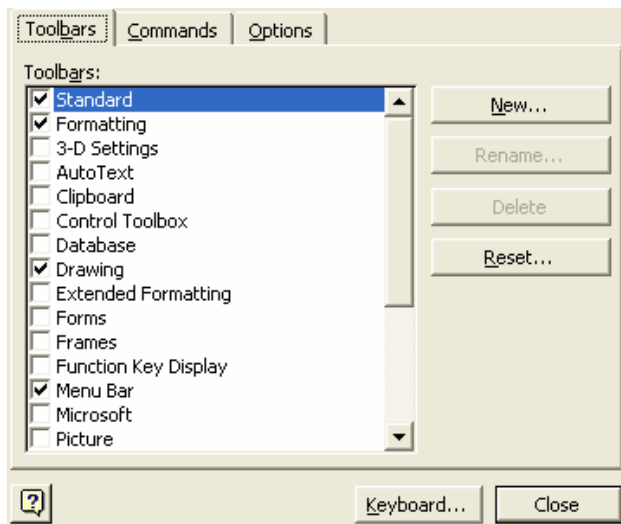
Toolbars | Commands | Options

Toolbars:

☑ Standard
☑ Formatting
☐ 3-D Settings
☐ AutoText
☐ Clipboard
☐ Control Toolbox
☐ Database
☑ Drawing
☐ Extended Formatting
☐ Forms
☐ Frames
☐ Function Key Display
☑ Menu Bar
☐ Microsoft
☐ Picture

New...

Rename...

Delete

Reset...

Keyboard...

Close